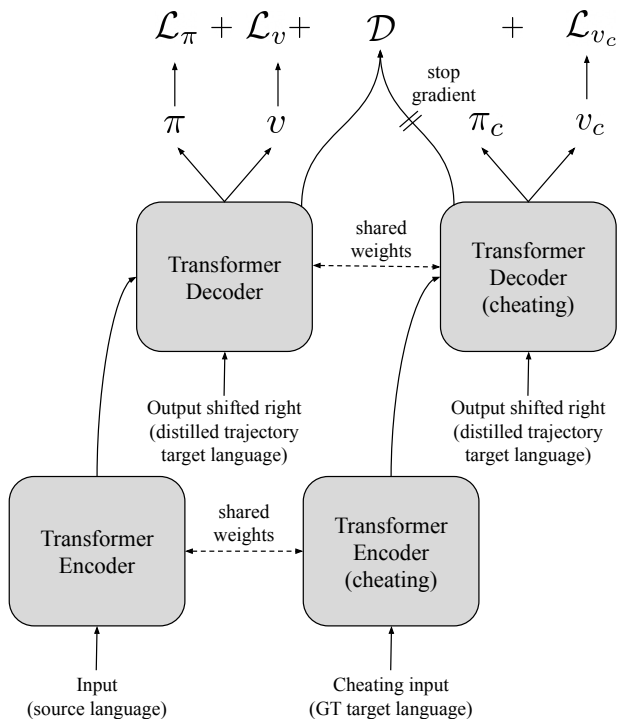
$\mathcal{L}_\pi + \mathcal{L}_v + \quad \mathcal{D} \quad + \quad \mathcal{L}_{v_c}$

stop gradient

$\pi$ $v$ $\pi_c$ $v_c$

Transformer Decoder

shared weights

Transformer Decoder (cheating)

Output shifted right (distilled trajectory target language)

Output shifted right (distilled trajectory target language)

Transformer Encoder

shared weights

Transformer Encoder (cheating)

Input (source language)

Cheating input (GT target language)